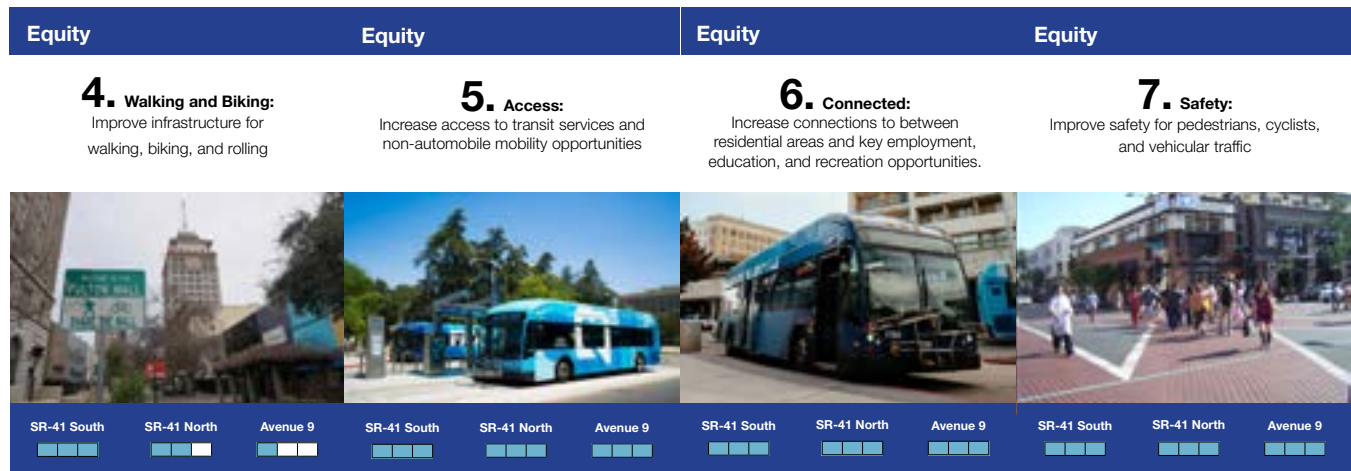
Equity

4. Walking and Biking:
Improve infrastructure for walking, biking, and rolling

SR-41 South SR-41 North Avenue 9

Equity

5. Access:
Increase access to transit services and non-automobile mobility opportunities

SR-41 South SR-41 North Avenue 9

Equity

6. Connected:
Increase connections to between residential areas and key employment, education, and recreation opportunities.

SR-41 South SR-41 North Avenue 9

Equity

7. Safety:
Improve safety for pedestrians, cyclists, and vehicular traffic

SR-41 South SR-41 North Avenue 9